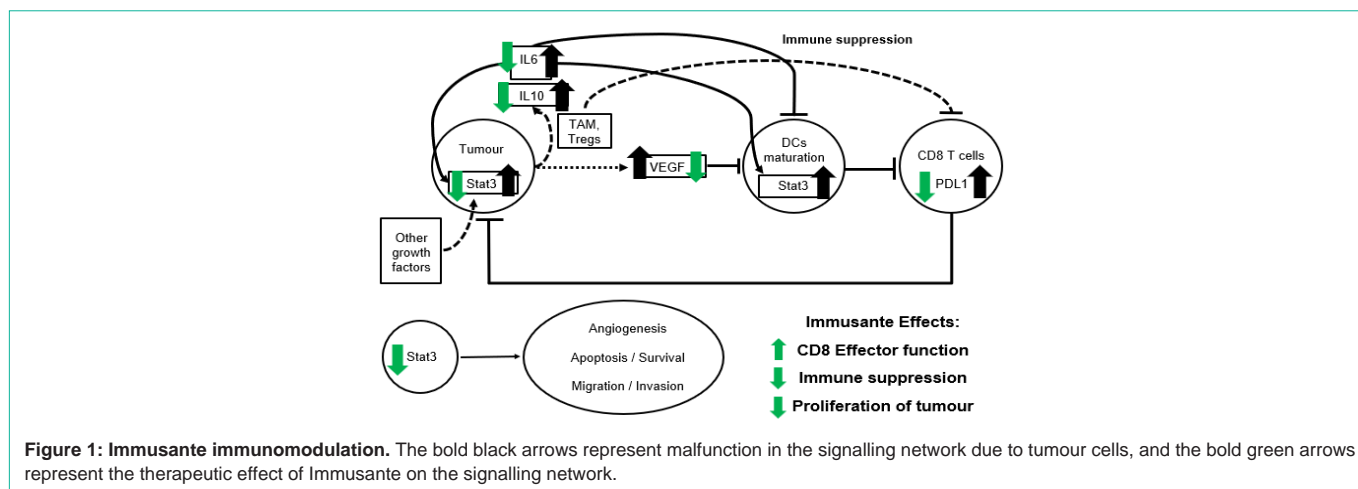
Immune suppression

IL6

IL10

TAM, Tregs

Tumour

Stat3

VEGF

DCs maturation

Stat3

CD8 T cells

PDL1

Other growth factors

Stat3

Angiogenesis

Apoptosis / Survival

Migration / Invasion

Immusante Effects:

CD8 Effector function

Immune suppression

Proliferation of tumour

**Figure 1: Immusante immunomodulation.** The bold black arrows represent malfunction in the signalling network due to tumour cells, and the bold green arrows represent the therapeutic effect of Immusante on the signalling network.